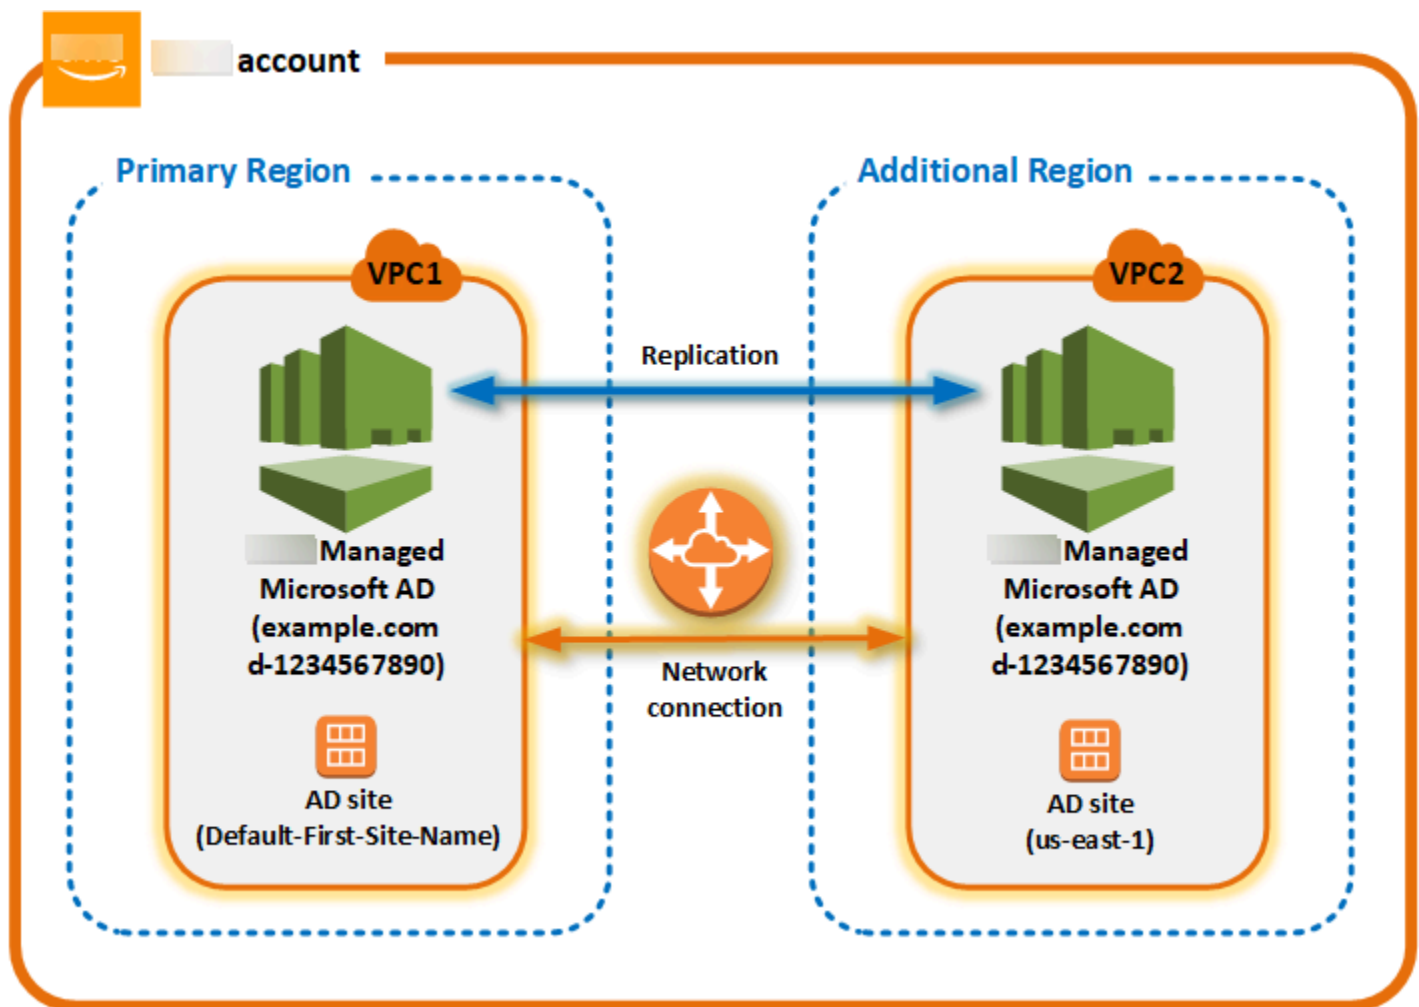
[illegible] account

Primary Region

Additional Region

VPC1

VPC2

Replication

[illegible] Managed Microsoft AD (example.com d-1234567890)

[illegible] Managed Microsoft AD (example.com d-1234567890)

Network connection

AD site (Default-First-Site-Name)

AD site (us-east-1)